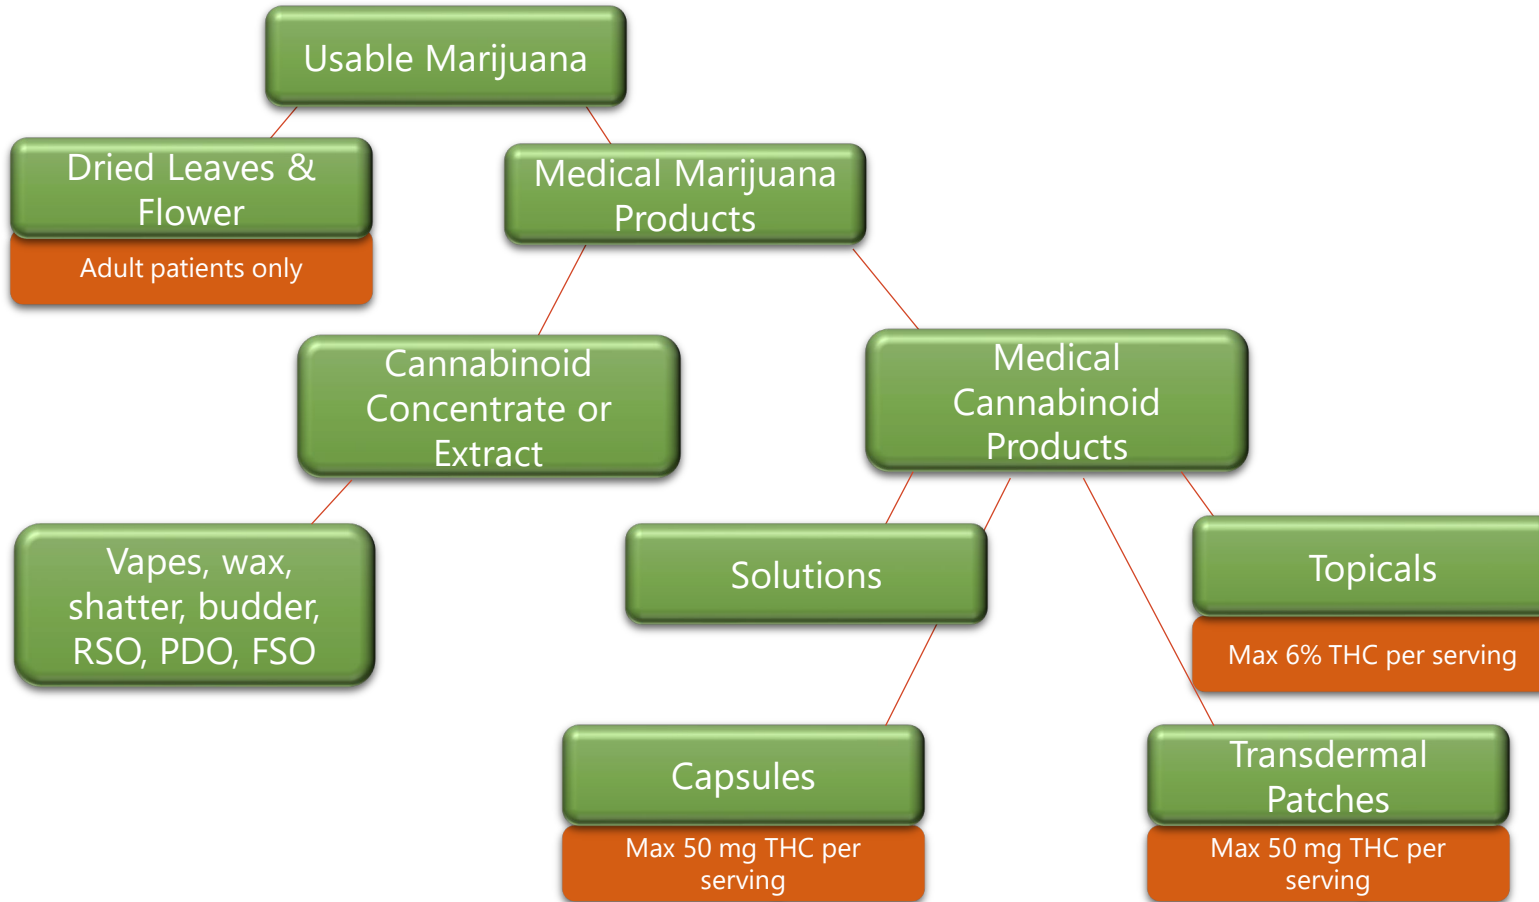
Usable Marijuana

Dried Leaves & Flower

Adult patients only

Medical Marijuana Products

Cannabinoid Concentrate or Extract

Medical Cannabinoid Products

Vapes, wax, shatter, budder, RSO, PDO, FSO

Solutions

Topicals

Max 6% THC per serving

Capsules

Max 50 mg THC per serving

Transdermal Patches

Max 50 mg THC per serving